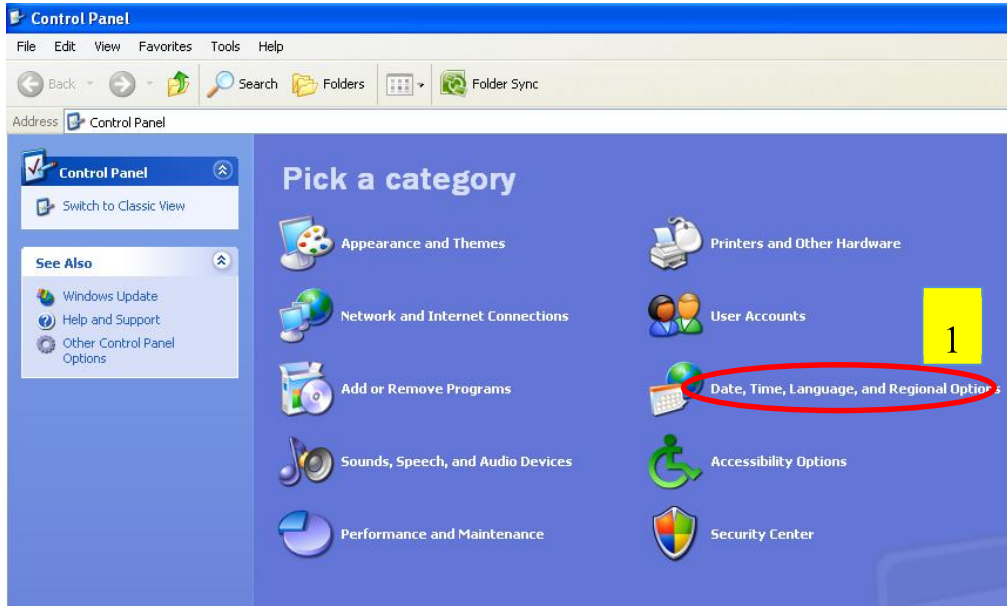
Control Panel

File Edit View Favorites Tools Help

Back Search Folders Folder Sync

Address Control Panel

Control Panel

Switch to Classic View

See Also

Windows Update
Help and Support
Other Control Panel Options

Pick a category

Appearance and Themes

Printers and Other Hardware

Network and Internet Connections

User Accounts

1

Add or Remove Programs

Date, Time, Language, and Regional Options

Sounds, Speech, and Audio Devices

Accessibility Options

Performance and Maintenance

Security Center